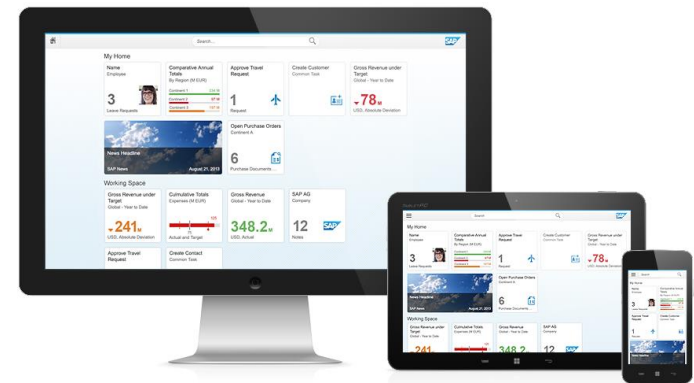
Search...

SAP

My Home

Name
Employee

3
Leave Requests

Comparative Annual Totals
By Region (M EUR)

Continent 1
Continent 2
Continent 3

Approve Travel Request

1
Request

Create Customer
Common Task

Gross Revenue under Target
Global - Year to Date

78 M
USD, Absolute Deviation

News Headline
SAP News
August 21, 2013

Open Purchase Orders
Continent A

6
Purchase Documents...

Working Space

Gross Revenue under Target
Global - Year to Date

241 M
USD, Absolute Deviation

Cumulative Totals
Expenses (M EUR)

Actual and Target

Gross Revenue
Global - Year to Date

348.2 M
USD, Actual

SAP AG
Company

12
Notes

Approve Travel Request

Create Contact
Common Task